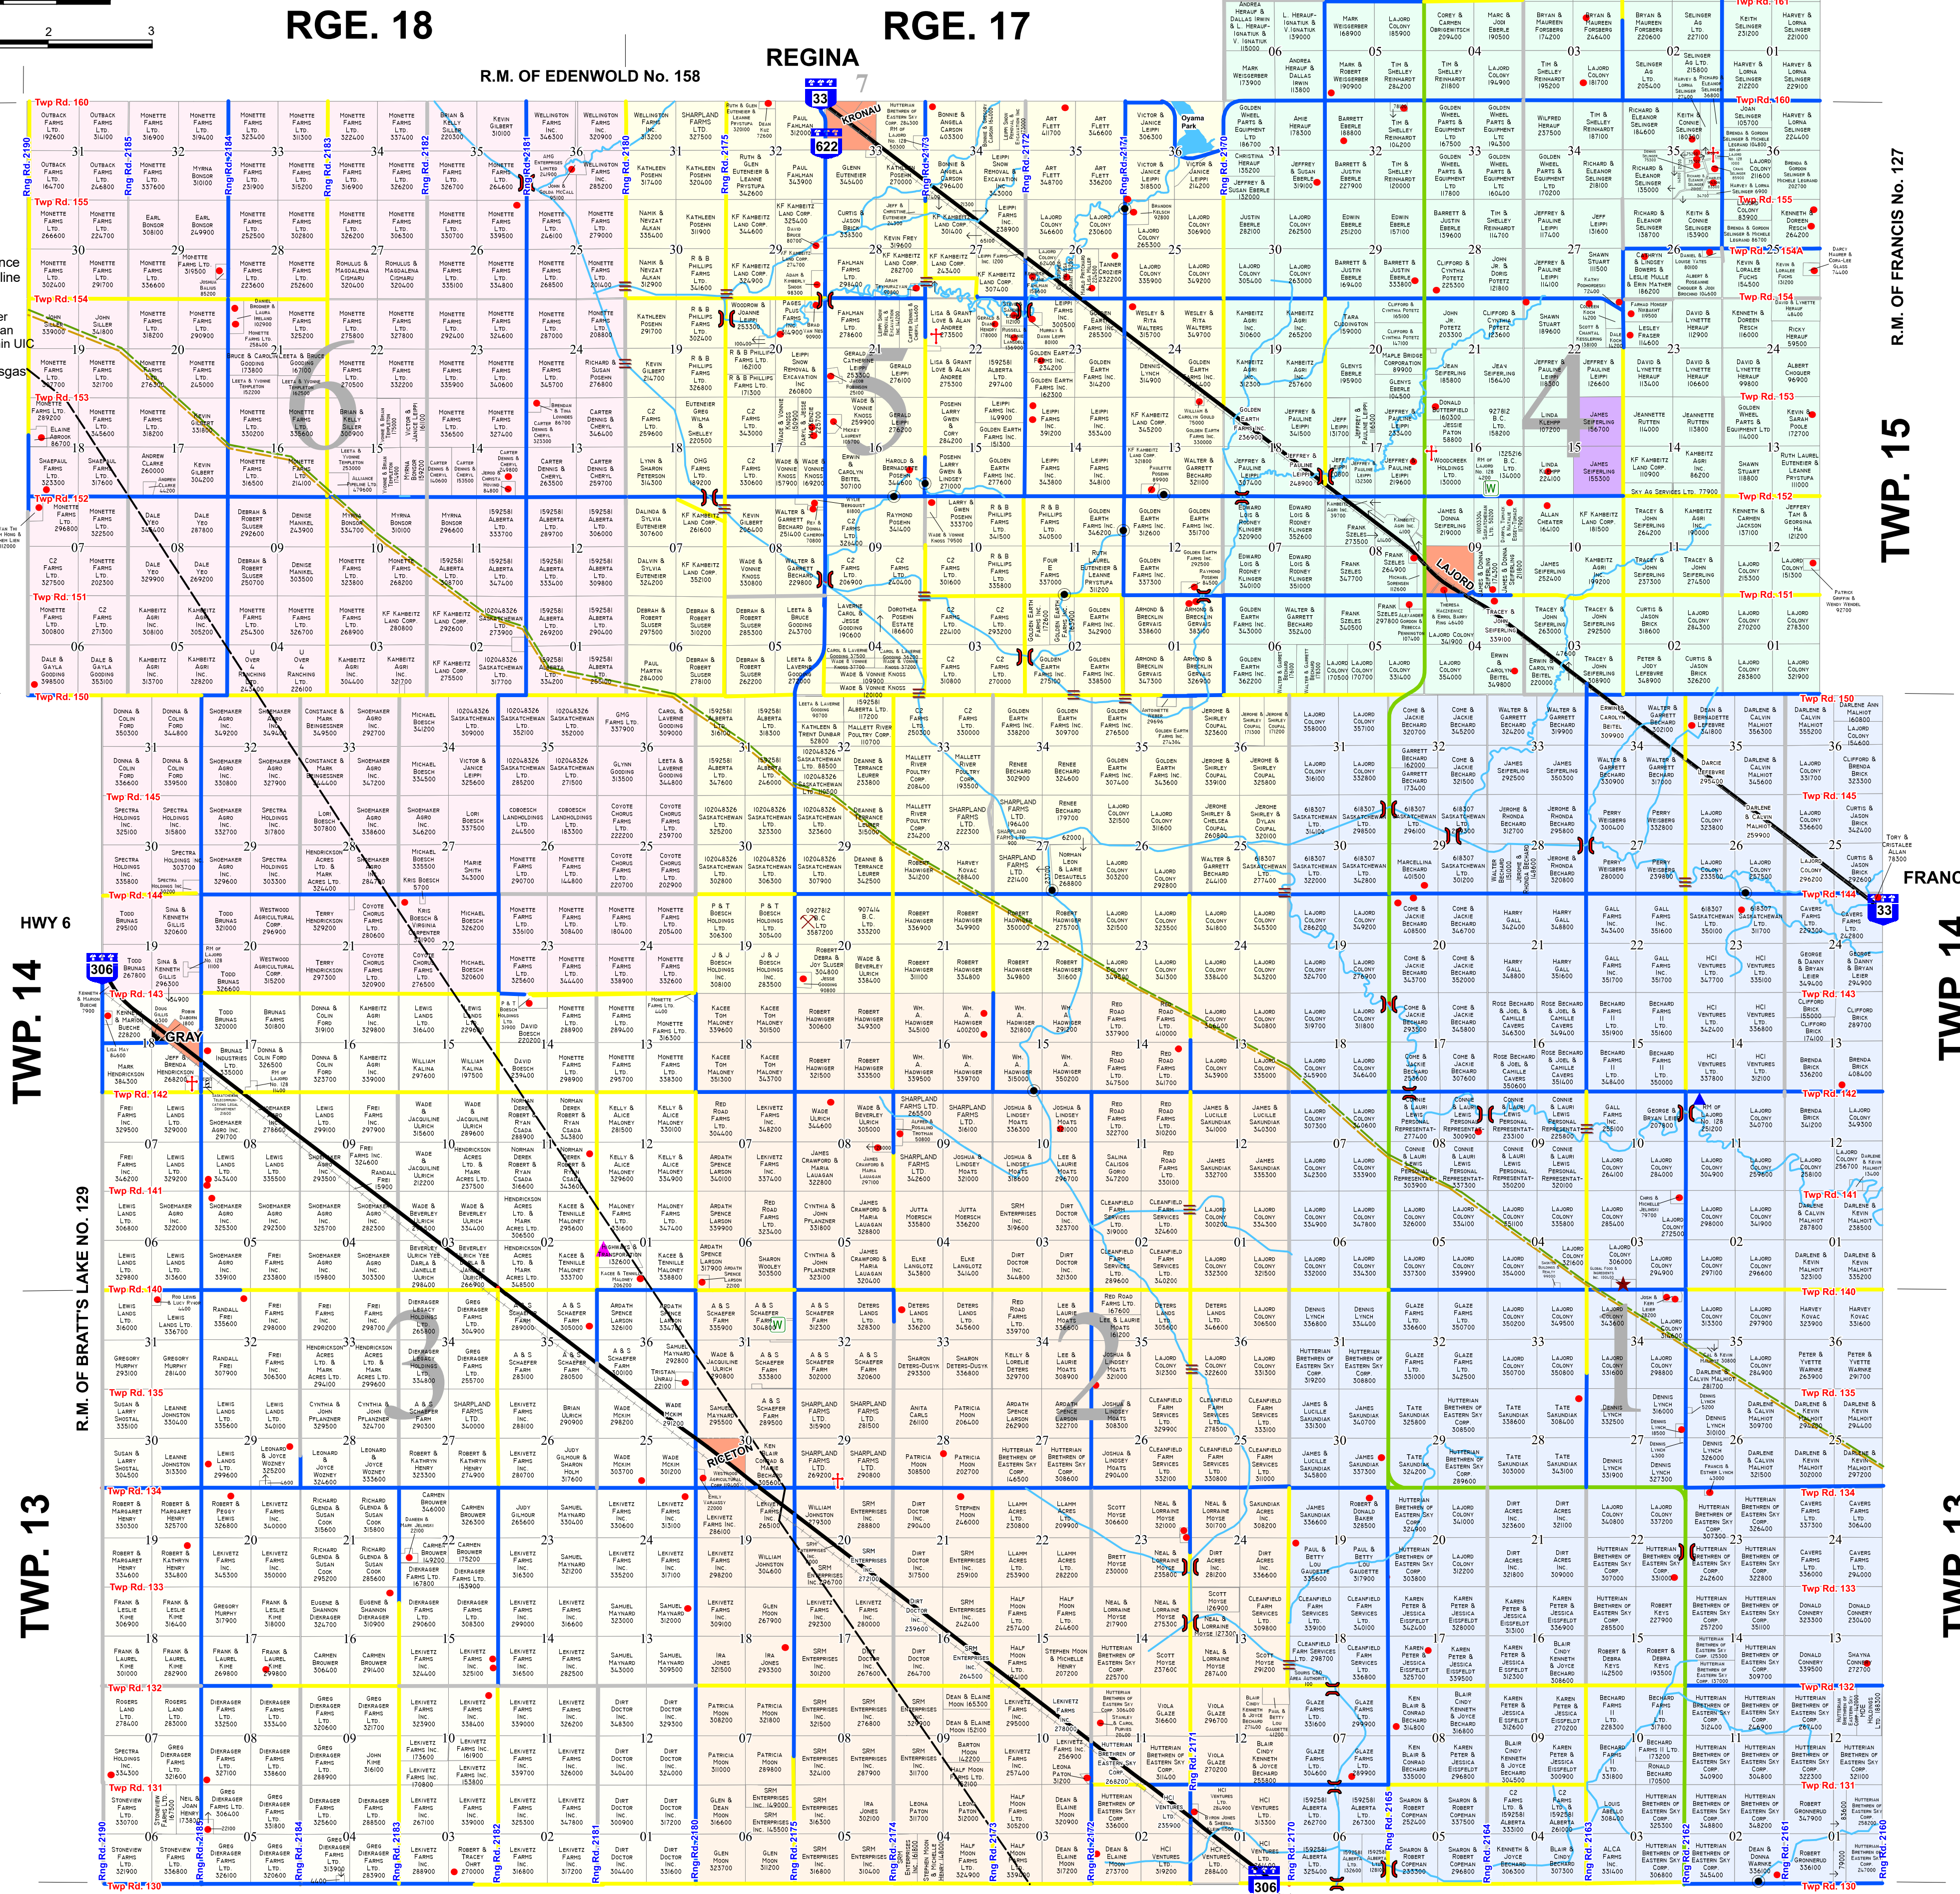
RGE. 18

RGE. 17

REGINA

R.M. OF EDENWOLD No. 158

33

622

KRONAU

LAJORD

GRAY

RICETON

306

HWY 6

TWP. 15

TWP. 14

TWP. 13

R.M. OF FRANCIS No. 127

R.M. OF BRATT'S LAKE NO. 129

Twp Rd. 160

Twp Rd. 155

Twp Rd. 154

Twp Rd. 153

Twp Rd. 152

Twp Rd. 151

Twp Rd. 150

Twp Rd. 145

Twp Rd. 144

Twp Rd. 143

Twp Rd. 142

Twp Rd. 141

Twp Rd. 140

Twp Rd. 135

Twp Rd. 134

Twp Rd. 133

Twp Rd. 132

Twp Rd. 131

Twp Rd. 130

Rng Rd. 2190

Rng Rd. 2185

Rng Rd. 2184

Rng Rd. 2183

Rng Rd. 2182

Rng Rd. 2181

Rng Rd. 2180

Rng Rd. 2175

Rng Rd. 2174

Rng Rd. 2173

Rng Rd. 2172

Rng Rd. 2171

Rng Rd. 2170

Rng Rd. 2165

Rng Rd. 2164

Rng Rd. 2163

Rng Rd. 2162

Rng Rd. 2161

Rng Rd. 2160

6

5

4

3

2

1

FRANC

Oyama Park